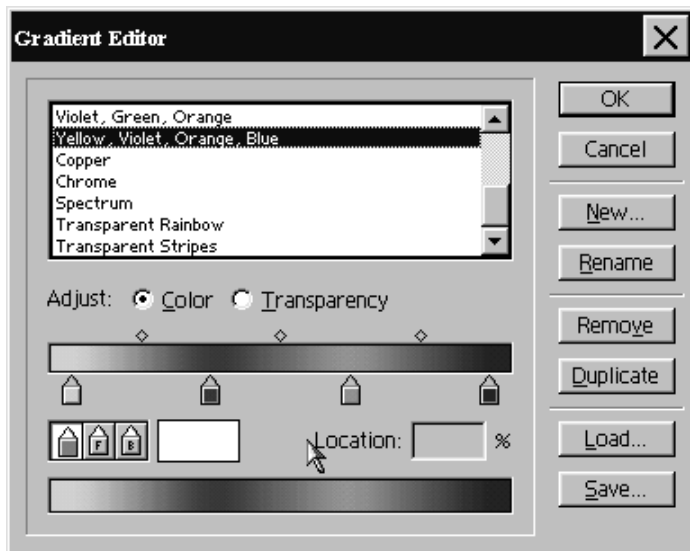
Gradient Editor

Violet, Green, Orange
Yellow, Violet, Orange, Blue
Copper
Chrome
Spectrum
Transparent Rainbow
Transparent Stripes

Adjust: Color Transparency

F B

Location: %

OK
Cancel
New...
Rename
Remove
Duplicate
Load...
Save...